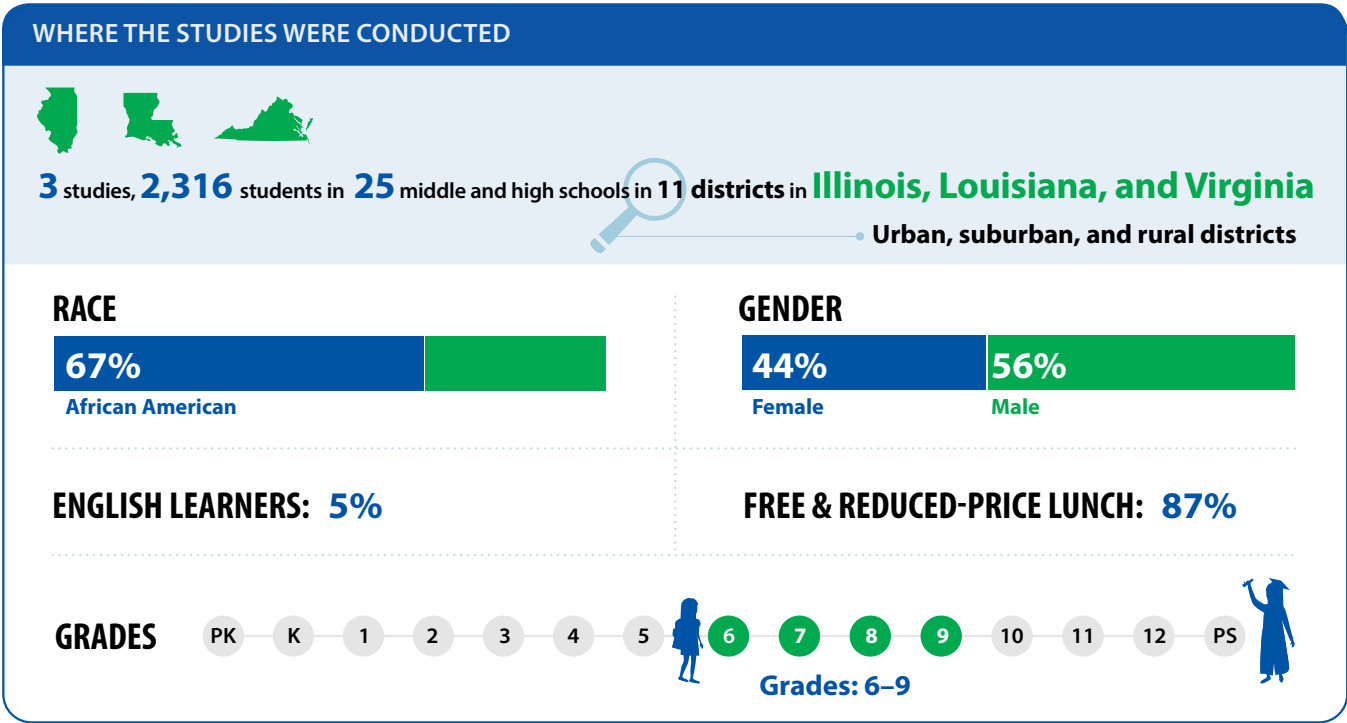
WHERE THE STUDIES WERE CONDUCTED

3 studies, 2,316 students in 25 middle and high schools in 11 districts in Illinois, Louisiana, and Virginia

Urban, suburban, and rural districts

RACE

67%

African American

GENDER

44% 56%

Female Male

ENGLISH LEARNERS: 5%

FREE & REDUCED-PRICE LUNCH: 87%

GRADES PK K 1 2 3 4 5 6 7 8 9 10 11 12 PS

Grades: 6–9